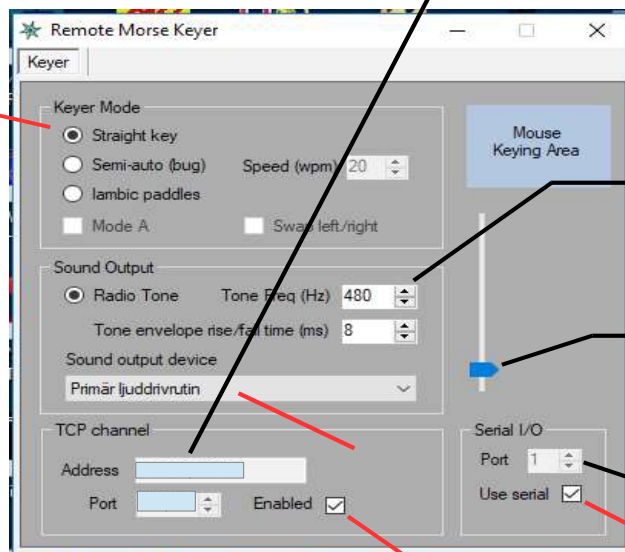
Remote Morse Keyer
Keyer
Keyer Mode
Straight key
Semi-auto (bug)
Speed (wpm) 20
Iambic paddles
Mode A
Swap left/right
Mouse Keying Area
Sound Output
Radio Tone
Tone Freq (Hz) 480
Tone envelope rise/fall time (ms) 8
Sound output device
Primär ljuddrivrutin
TCP channel
Address
Port
Enabled
Serial I/O
Port 1
Use serial